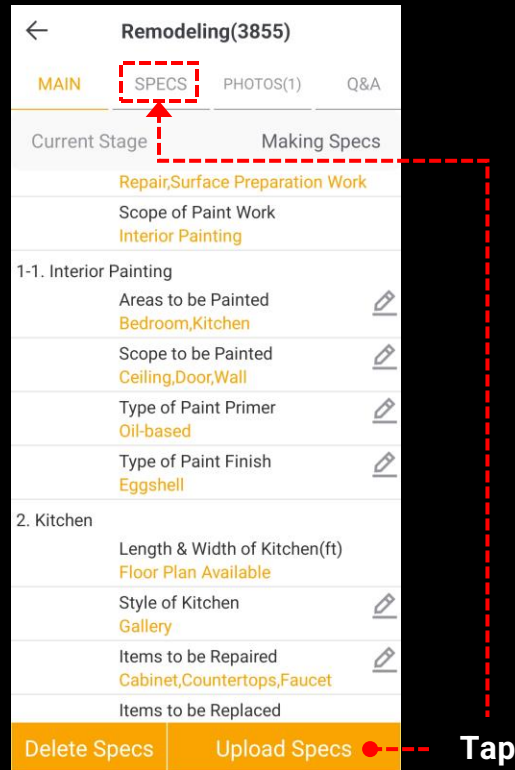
Remodeling(3855)

MAIN SPECS PHOTOS(1) Q&A

Current Stage Making Specs

Repair,Surface Preparation Work

Scope of Paint Work
Interior Painting

1-1. Interior Painting

Areas to be Painted
Bedroom,Kitchen

Scope to be Painted
Ceiling,Door,Wall

Type of Paint Primer
Oil-based

Type of Paint Finish
Eggshell

2. Kitchen

Length & Width of Kitchen(ft)
Floor Plan Available

Style of Kitchen
Gallery

Items to be Repaired
Cabinet,Countertops,Faucet

Items to be Replaced

Delete Specs Upload Specs

Tap